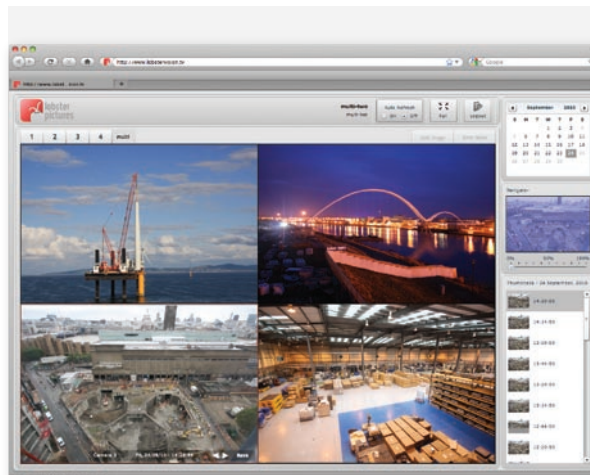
http://www.lobstervision.tv

Google

lobster pictures

Auto Refresh

Full

Logout

1 2 3 4 multi

September 2010

| S | M | T | W | T | F | S |
|---|---|---|---|---|---|---|
| | | | 1 | 2 | 3 | 4 |
| 5 | 6 | 7 | 8 | 9 | 10 | 11 |
| 12 | 13 | 14 | 15 | 16 | 17 | 18 |
| 19 | 20 | 21 | 22 | 23 | 24 | 25 |
| 26 | 27 | 28 | 29 | 30 | | |

Navigator

Thumbnails / 24 September 2010

14:10:00

14:20:00

14:30:00

14:40:00

14:50:00

15:00:00

15:10:00

15:20:00

Camera 1

Next